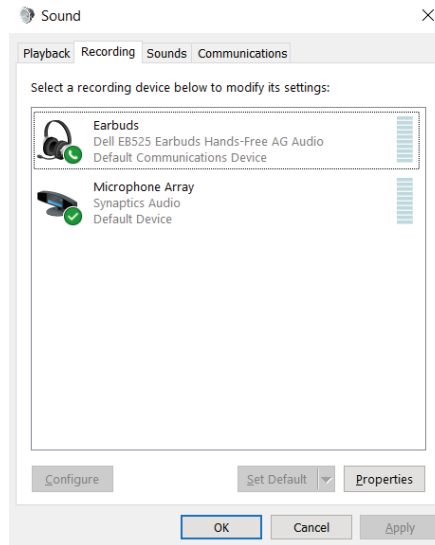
Sound

Playback Recording Sounds Communications

Select a recording device below to modify its settings:

Earbuds
Dell EB525 Earbuds Hands-Free AG Audio
Default Communications Device

Microphone Array
Synaptics Audio
Default Device

Configure

Set Default

Properties

OK

Cancel

Apply